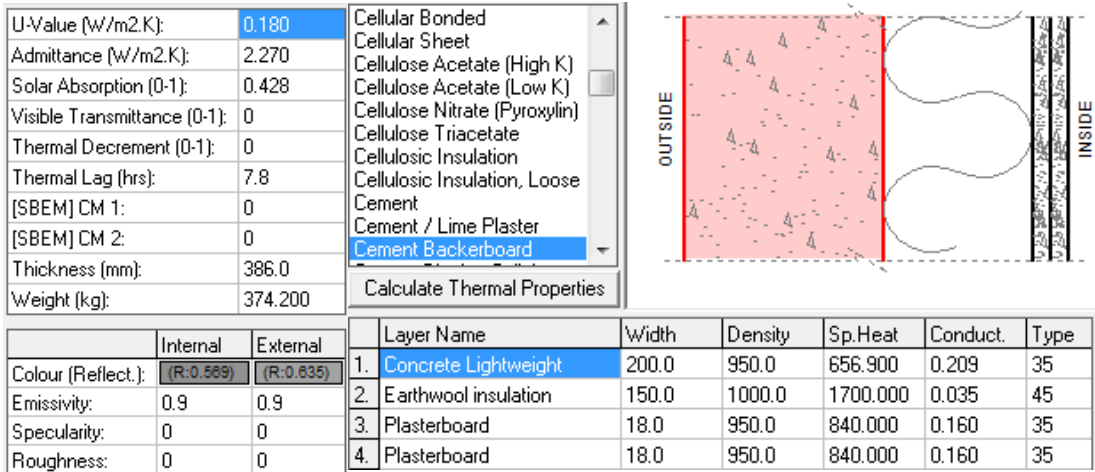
| U-Value (W/m2.K): | 0.180 |
|---|---|
| Admittance (W/m2.K): | 2.270 |
| Solar Absorption (0-1): | 0.428 |
| Visible Transmittance (0-1): | 0 |
| Thermal Decrement (0-1): | 0 |
| Thermal Lag (hrs): | 7.8 |
| [SBEM] CM 1: | 0 |
| [SBEM] CM 2: | 0 |
| Thickness (mm): | 386.0 |
| Weight (kg): | 374.200 |

Cellular Bonded
Cellular Sheet
Cellulose Acetate (High K)
Cellulose Acetate (Low K)
Cellulose Nitrate (Pyroxylin)
Cellulose Triacetate
Cellulosic Insulation
Cellulosic Insulation, Loose
Cement
Cement / Lime Plaster
Cement Backerboard

Calculate Thermal Properties

OUTSIDE

INSIDE

| | Internal | External |
|---|---|---|
| Colour (Reflect.): | (R:0.569) | (R:0.635) |
| Emissivity: | 0.9 | 0.9 |
| Specularity: | 0 | 0 |
| Roughness: | 0 | 0 |

| | Layer Name | Width | Density | Sp.Heat | Conduct. | Type |
|---|---|---|---|---|---|---|
| 1. | Concrete Lightweight | 200.0 | 950.0 | 656.900 | 0.209 | 35 |
| 2. | Earthwool insulation | 150.0 | 1000.0 | 1700.000 | 0.035 | 45 |
| 3. | Plasterboard | 18.0 | 950.0 | 840.000 | 0.160 | 35 |
| 4. | Plasterboard | 18.0 | 950.0 | 840.000 | 0.160 | 35 |